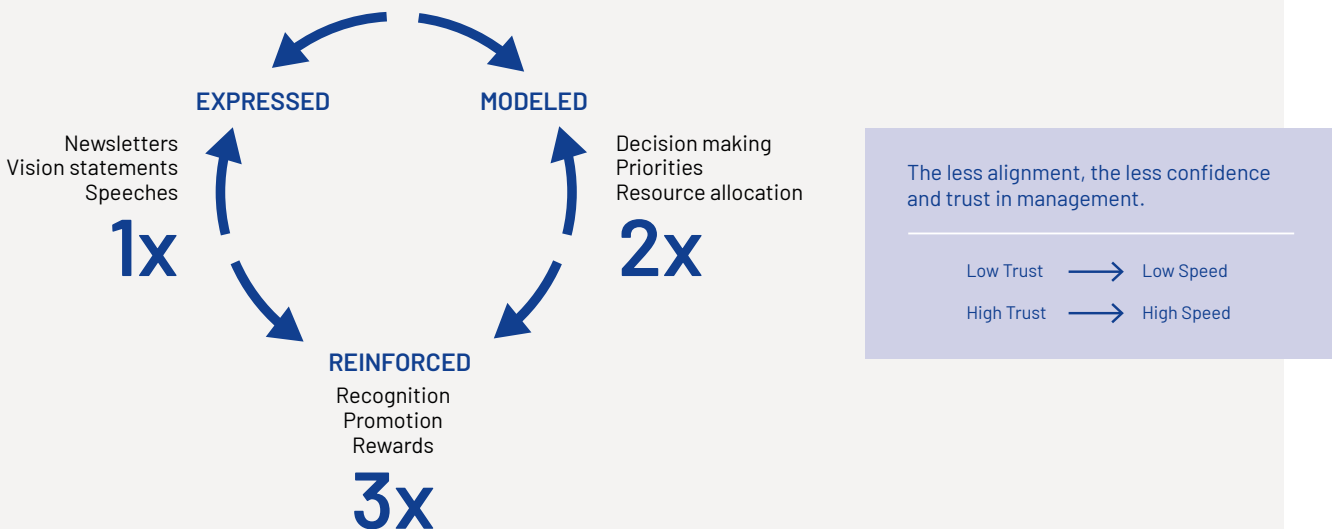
EXPRESSED

Newsletters
Vision statements
Speeches

1x

MODELED

Decision making
Priorities
Resource allocation

2x

REINFORCED

Recognition
Promotion
Rewards

3x

The less alignment, the less confidence and trust in management.

Low Trust → Low Speed
High Trust → High Speed